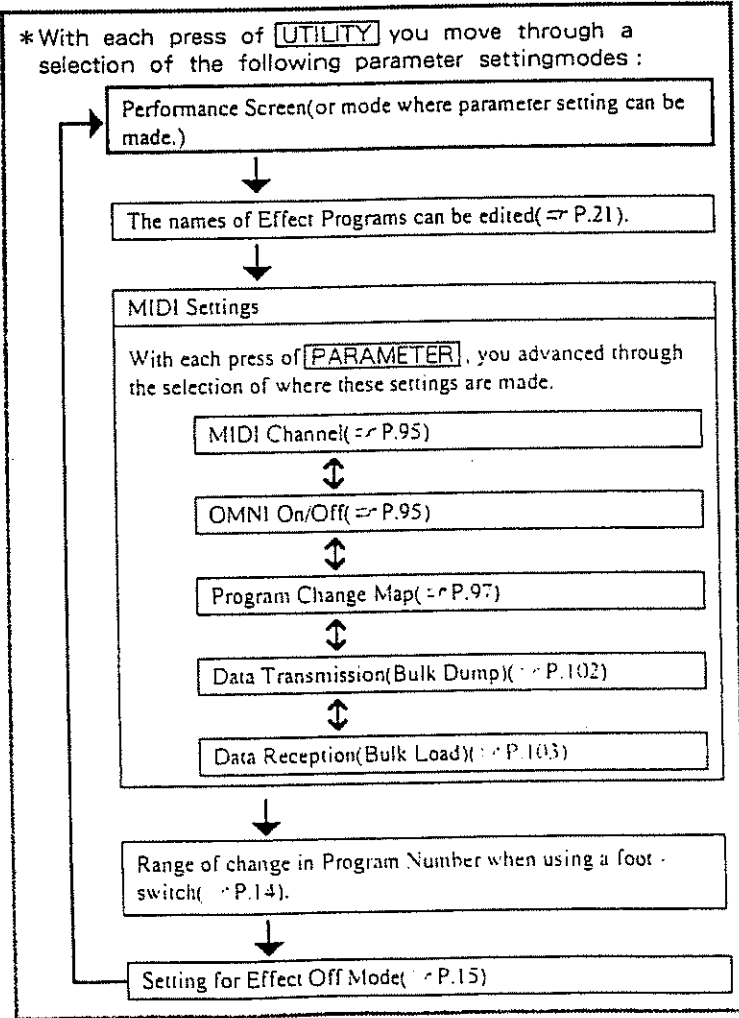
*With each press of UTILITY you move through a selection of the following parameter settingmodes :

Performance Screen(or mode where parameter setting can be made.)

The names of Effect Programs can be edited(☞P.21).

MIDI Settings

With each press of PARAMETER, you advanced through the selection of where these settings are made.

MIDI Channel(☞P.95)

OMNI On/Off(☞P.95)

Program Change Map(☞P.97)

Data Transmission(Bulk Dump)(☞P.102)

Data Reception(Bulk Load)(☞P.103)

Range of change in Program Number when using a foot - switch(☞P.14).

Setting for Effect Off Mode(☞P.15)